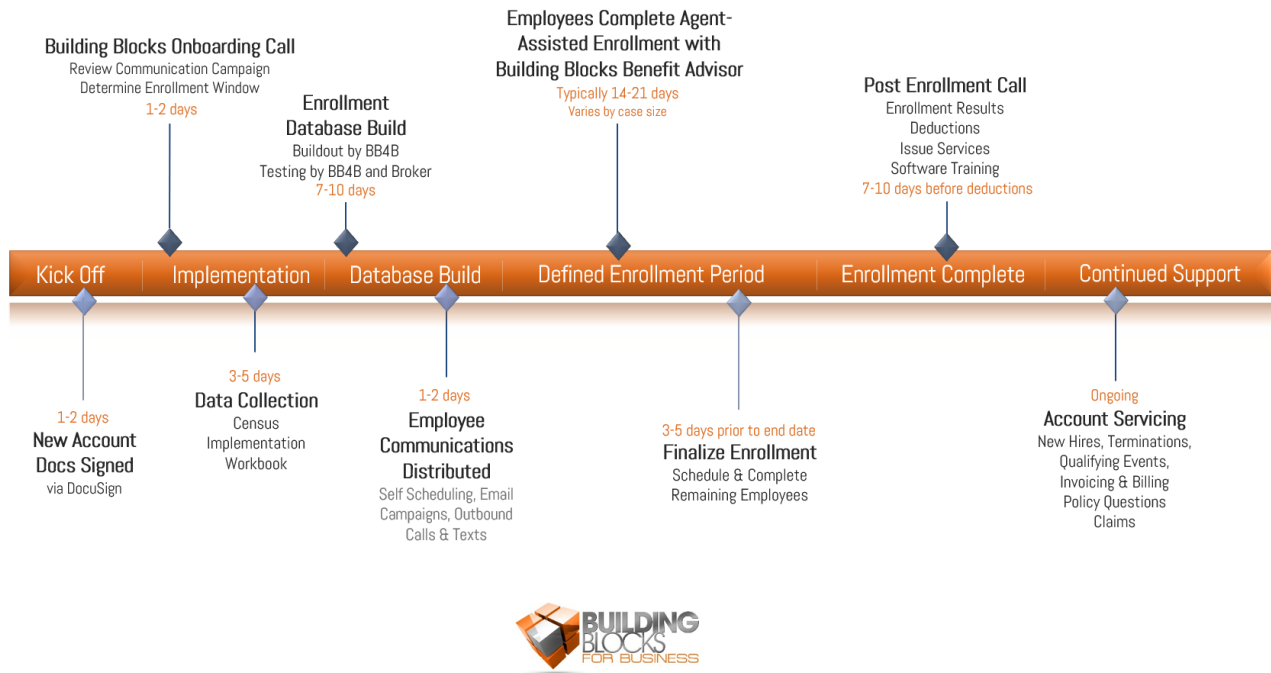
Building Blocks Onboarding Call
Review Communication Campaign
Determine Enrollment Window
1-2 days

Enrollment Database Build
Buildout by BB4B
Testing by BB4B and Broker
7-10 days

Employees Complete Agent-Assisted Enrollment with Building Blocks Benefit Advisor
Typically 14-21 days
Varies by case size

Post Enrollment Call
Enrollment Results
Deductions
Issue Services
Software Training
7-10 days before deductions

Kick Off | Implementation | Database Build | Defined Enrollment Period | Enrollment Complete | Continued Support

1-2 days
New Account Docs Signed
via DocuSign

3-5 days
Data Collection
Census
Implementation Workbook

1-2 days
Employee Communications Distributed
Self Scheduling, Email Campaigns, Outbound Calls & Texts

3-5 days prior to end date
Finalize Enrollment
Schedule & Complete Remaining Employees

Ongoing
Account Servicing
New Hires, Terminations, Qualifying Events, Invoicing & Billing
Policy Questions
Claims

BUILDING BLOCKS FOR BUSINESS